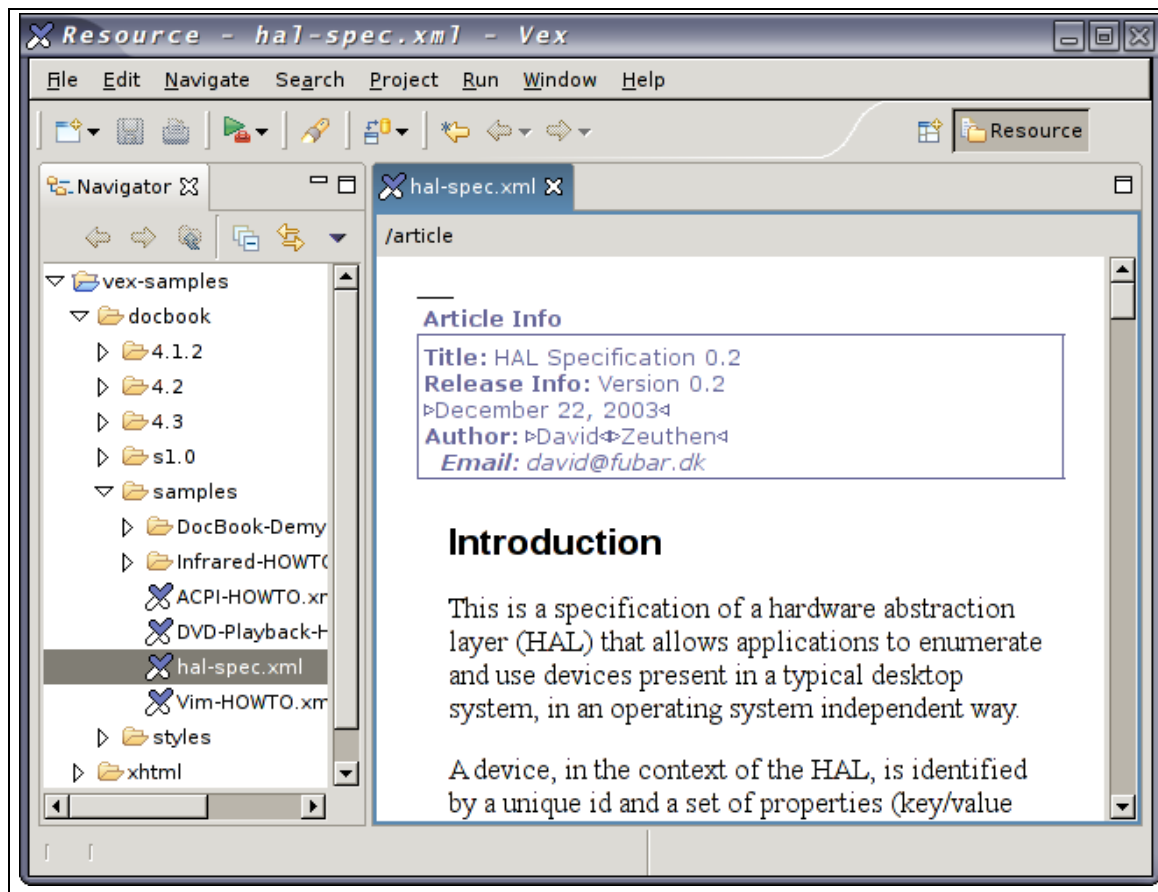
Resource - hal-spec.xml - Vex

File Edit Navigate Search Project Run Window Help

Resource

Navigator

vex-samples
docbook
4.1.2
4.2
4.3
s1.0
samples
DocBook-Demy
Infrared-HOWTO
ACPI-HOWTO.xr
DVD-Playback-H
hal-spec.xml
Vim-HOWTO.xm
styles
xhtml

hal-spec.xml

/article

Article Info

Title: HAL Specification 0.2
Release Info: Version 0.2
December 22, 2003
Author: David Zeuthen
Email: david@fubar.dk

Introduction

This is a specification of a hardware abstraction layer (HAL) that allows applications to enumerate and use devices present in a typical desktop system, in an operating system independent way.

A device, in the context of the HAL, is identified by a unique id and a set of properties (key/value